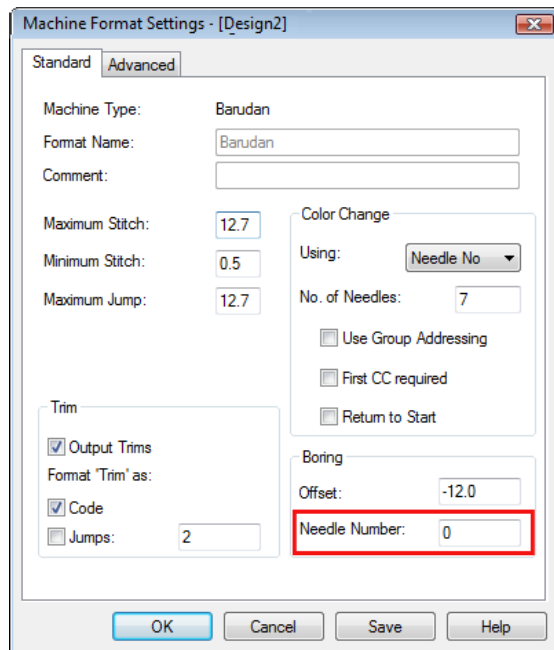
Machine Format Settings - [Design2]

Standard | Advanced

Machine Type: Barudan

Format Name: Barudan

Comment:

Maximum Stitch: 12.7

Minimum Stitch: 0.5

Maximum Jump: 12.7

Color Change

Using: Needle No

No. of Needles: 7

Use Group Addressing

First CC required

Return to Start

Trim

Output Trims

Format 'Trim' as:

Code

Jumps: 2

Boring

Offset: -12.0

Needle Number: 0

OK | Cancel | Save | Help